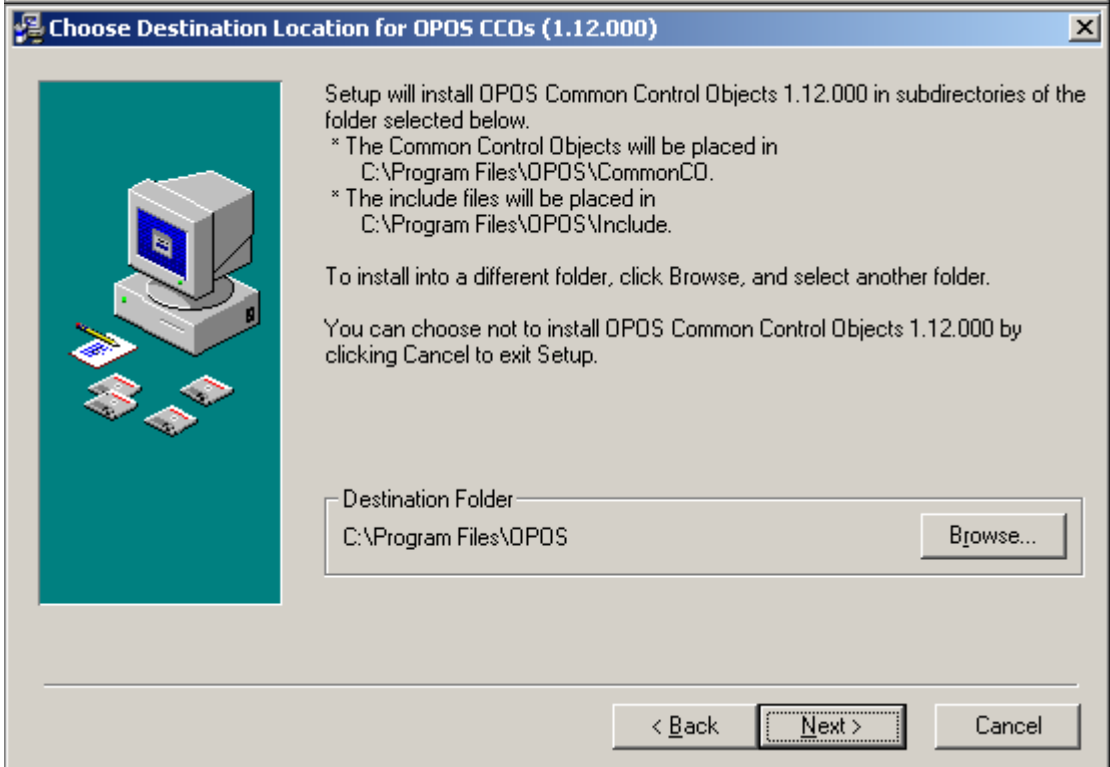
Choose Destination Location for OPOS CCOs (1.12.000)

Setup will install OPOS Common Control Objects 1.12.000 in subdirectories of the folder selected below.
* The Common Control Objects will be placed in
C:\Program Files\OPOS\CommonCO.
* The include files will be placed in
C:\Program Files\OPOS\Include.

To install into a different folder, click Browse, and select another folder.

You can choose not to install OPOS Common Control Objects 1.12.000 by clicking Cancel to exit Setup.

Destination Folder
C:\Program Files\OPOS
Browse...

< Back
Next >
Cancel